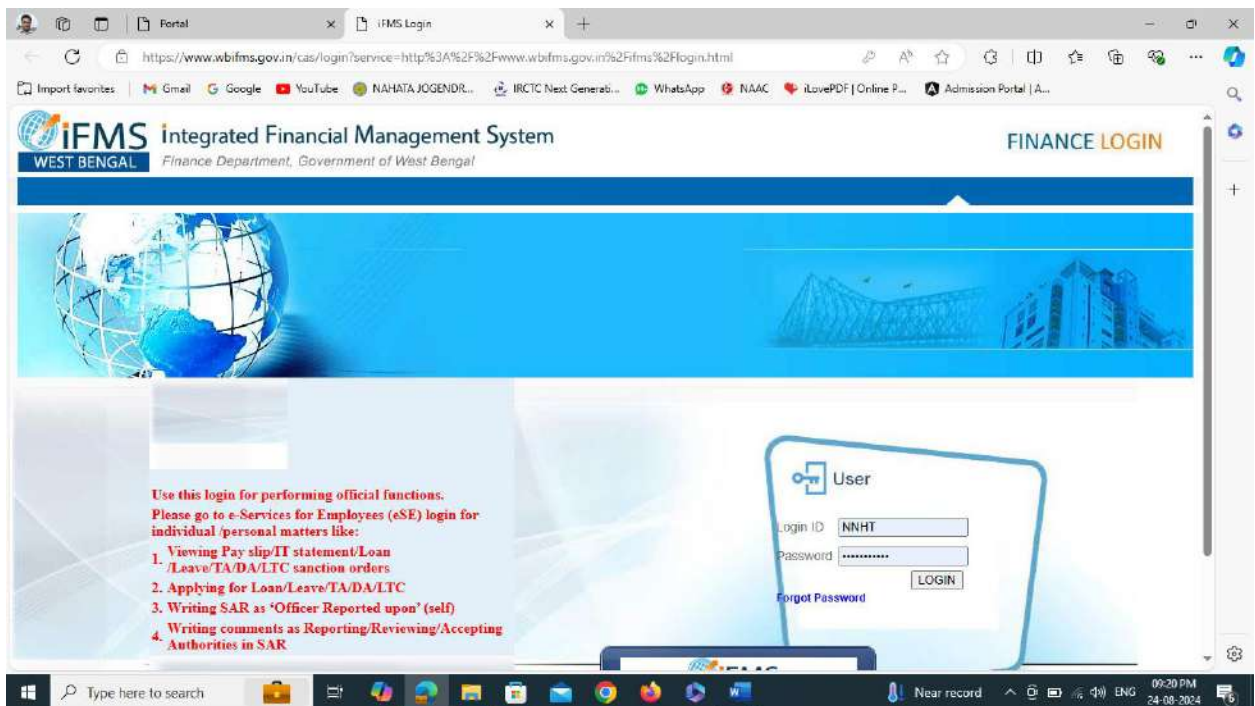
Portal
iFMS Login
https://www.wbifms.gov.in/cas/login?service=http%3A%2F%2Fwww.wbifms.gov.in%2Fifms%2Flogin.html
Import favorites | Gmail Google YouTube NAHATA JOGENDR... IRCTC Next Generati... WhatsApp NAAC iLovePDF | Online P... Admission Portal | A...

iFMS WEST BENGAL Integrated Financial Management System
Finance Department, Government of West Bengal
FINANCE LOGIN

Use this login for performing official functions.
Please go to e-Services for Employees (eSE) login for individual /personal matters like:
1. Viewing Pay slip/IT statement/Loan /Leave/TA/DA/LTC sanction orders
2. Applying for Loan/Leave/TA/DA/LTC
3. Writing SAR as 'Officer Reported upon' (self)
4. Writing comments as Reporting/Reviewing/Accepting Authorities in SAR

User
Login ID NNHT
Password ••••••••••
LOGIN
Forgot Password

Type here to search
Near record ENG 09:20 PM 24-08-2024